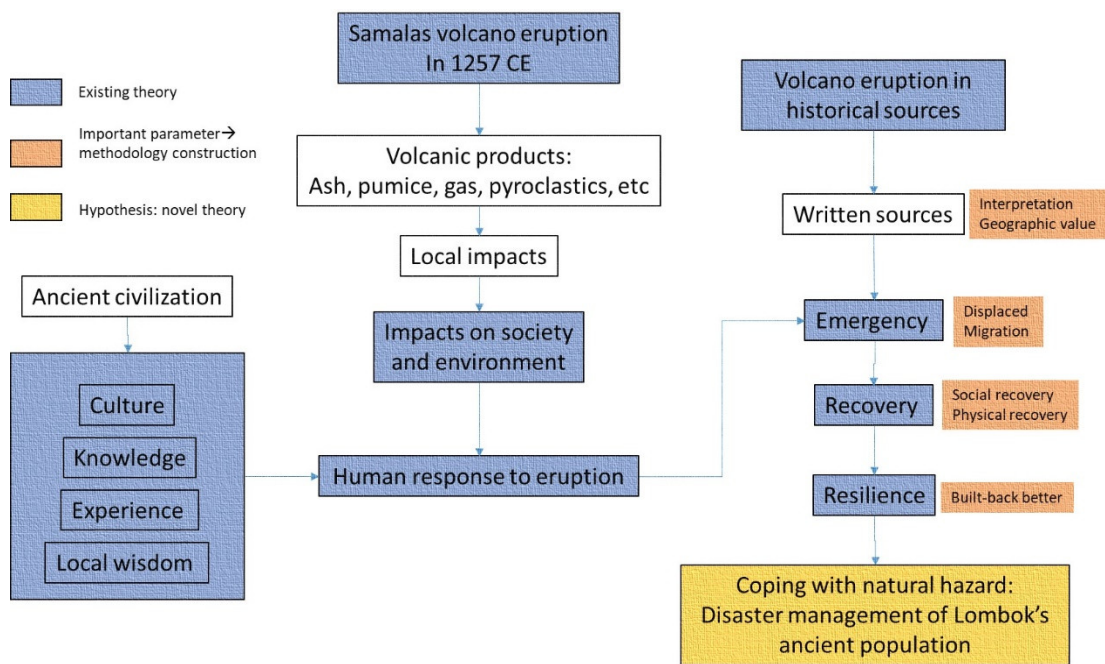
Existing theory

Important parameter→ methodology construction

Hypothesis: novel theory

Samalas volcano eruption In 1257 CE

Volcanic products: Ash, pumice, gas, pyroclastics, etc

Local impacts

Impacts on society and environment

Ancient civilization

Culture

Knowledge

Experience

Local wisdom

Human response to eruption

Volcano eruption in historical sources

Written sources

Interpretation
Geographic value

Emergency

Displaced
Migration

Recovery

Social recovery
Physical recovery

Resilience

Built-back better

Coping with natural hazard: Disaster management of Lombok's ancient population